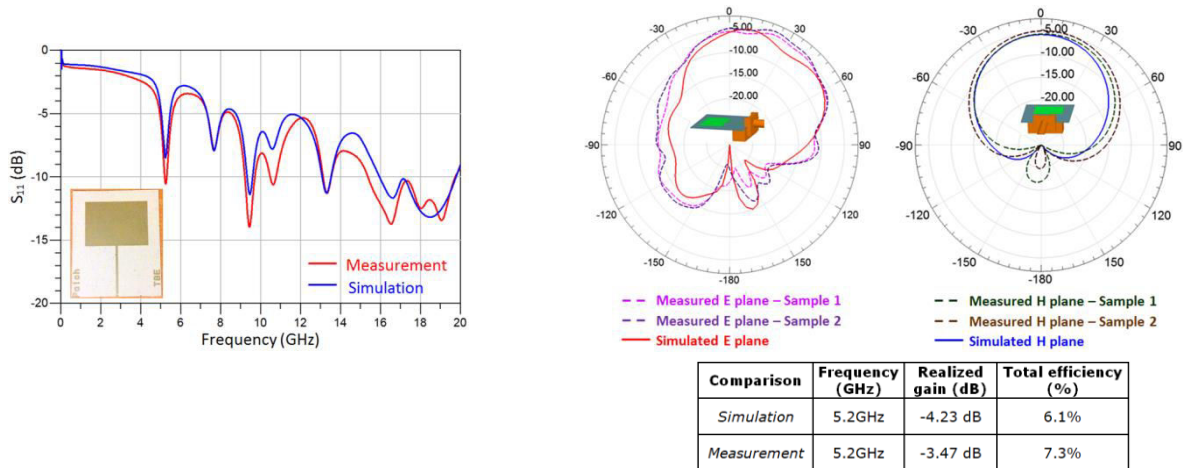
0
-5
-10
-15
-20
$S_{11}$ (dB)
0 2 4 6 8 10 12 14 16 18 20
Frequency (GHz)
Measurement
Simulation
Polsh
TBE

0
-30 30
-60 60
-90 90
-120 120
-150 150
-180
-5.00
-10.00
-15.00
-20.00

Measured E plane – Sample 1
Measured E plane – Sample 2
Simulated E plane

0
-30 30
-60 60
-90 90
-120 120
-150 150
-180
-5.00
-10.00
-15.00
-20.00

Measured H plane – Sample 1
Measured H plane – Sample 2
Simulated H plane

| Comparison | Frequency (GHz) | Realized gain (dB) | Total efficiency (%) |
|---|---|---|---|
| Simulation | 5.2GHz | -4.23 dB | 6.1% |
| Measurement | 5.2GHz | -3.47 dB | 7.3% |